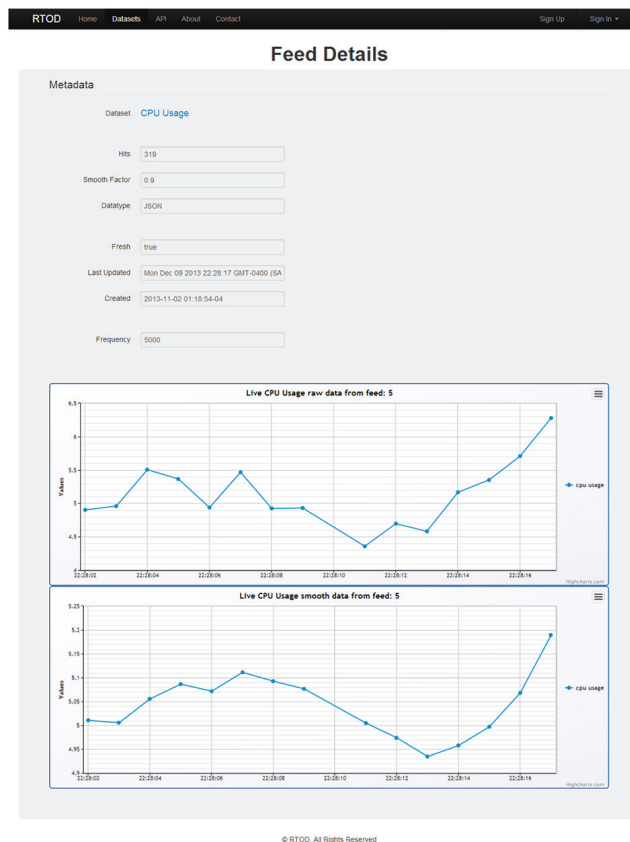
RTOD Home Datasets API About Contact Sign Up Sign In

Feed Details

Metadata

Dataset CPU Usage

Hits 319

Smooth Factor 0.9

Datatype JSON

Fresh true

Last Updated Mon Dec 09 2013 22:28:17 GMT-0400 (SA

Created 2013-11-02 01:18:54-04

Frequency 5000

Live CPU Usage raw data from feed: 5

6.5
6
5.5
5
4.5
4

Values

22:28:02 22:28:04 22:28:06 22:28:08 22:28:10 22:28:12 22:28:14 22:28:16

cpu usage

Highcharts.com

Live CPU Usage smooth data from feed: 5

5.25
5.2
5.15
5.1
5.05
5
4.95
4.9

Values

22:28:02 22:28:04 22:28:06 22:28:08 22:28:10 22:28:12 22:28:14 22:28:16

cpu usage

Highcharts.com

© RTOD. All Rights Reserved